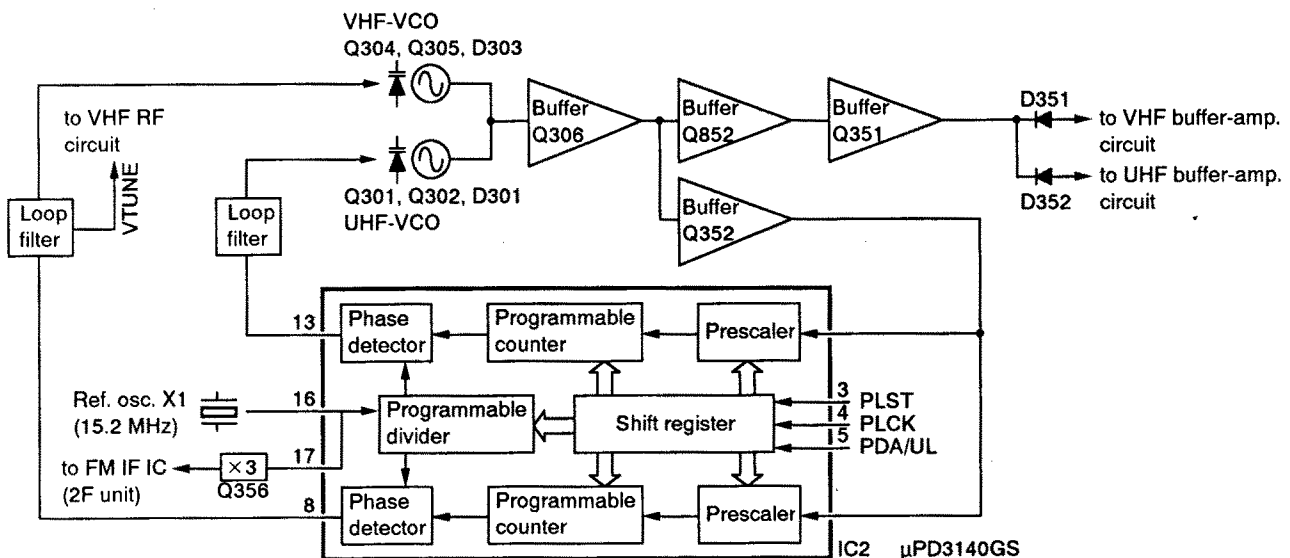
VHF-VCO
Q304, Q305, D303

to VHF RF circuit

VTUNE

Loop filter

Loop filter

Q301, Q302, D301
UHF-VCO

Buffer Q306

Buffer Q852

Buffer Q351

D351

to VHF buffer-amp. circuit

to UHF buffer-amp. circuit

D352

Buffer Q352

13

Phase detector

Programmable counter

Prescaler

Ref. osc. X1 (15.2 MHz)

16

Programmable divider

Shift register

3 PLST
4 PLCK
5 PDA/UL

to FM IF IC (2F unit)

×3
Q356

17

8

Phase detector

Programmable counter

Prescaler

IC2 μPD3140GS